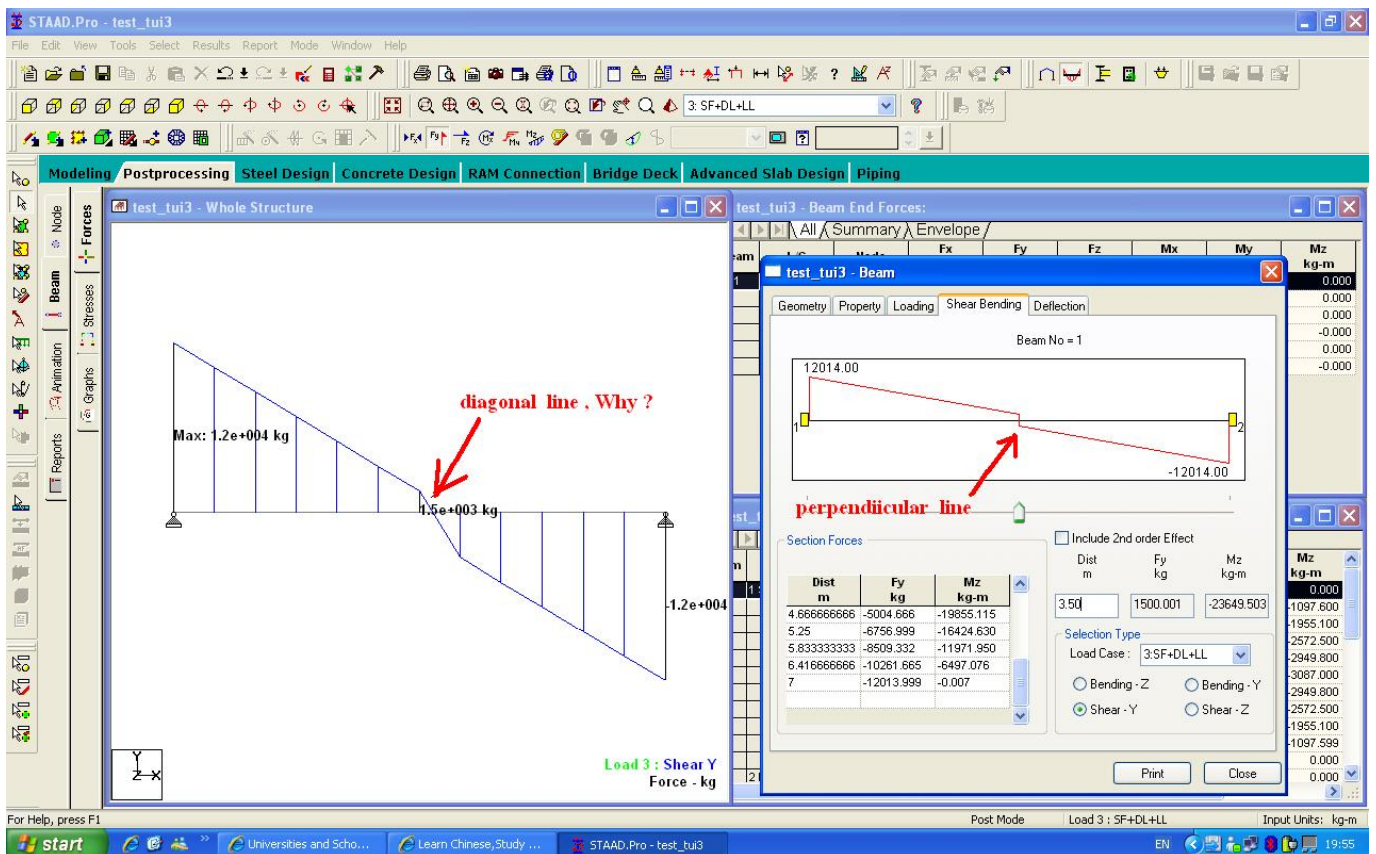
STAAD.Pro - test_tui3

File Edit View Tools Select Results Report Mode Window Help

3: SF+DL+LL

Modeling Postprocessing Steel Design Concrete Design RAM Connection Bridge Deck Advanced Slab Design Piping

Node Beam Animation Reports Forces Stresses Graphs

test_tui3 - Whole Structure

Max: 1.2e+004 kg

diagonal line , Why ?

1.5e+003 kg

-1.2e+004

Load 3 : Shear Y
Force - kg

test_tui3 - Beam End Forces:

All Summary Envelope

| Beam | L/C | Node | Fx | Fy | Fz | Mx | My | Mz kg-m |
|---|---|---|---|---|---|---|---|---|
| 1 | | | | | | | | 0.000 |
| | | | | | | | | 0.000 |
| | | | | | | | | 0.000 |
| | | | | | | | | -0.000 |
| | | | | | | | | 0.000 |
| | | | | | | | | -0.000 |

test_tui3 - Beam

Geometry Property Loading Shear Bending Deflection

Beam No = 1

12014.00

1

2

-12014.00

perpendiicular line

Section Forces

| Dist m | Fy kg | Mz kg-m |
|---|---|---|
| 4.666666666 | -5004.666 | -19855.115 |
| 5.25 | -6756.999 | -16424.630 |
| 5.833333333 | -8509.332 | -11971.950 |
| 6.416666666 | -10261.665 | -6497.076 |
| 7 | -12013.999 | -0.007 |

Include 2nd order Effect

| Dist m | Fy kg | Mz kg-m |
|---|---|---|
| 3.50 | 1500.001 | -23649.503 |

Selection Type

Load Case : 3:SF+DL+LL

Bending - Z  Bending - Y
Shear - Y  Shear - Z

Print  Close

Mz kg-m
0.000
-1097.600
-1955.100
-2572.500
-2949.800
-3087.000
-2949.800
-2572.500
-1955.100
-1097.599
0.000
0.000

For Help, press F1    Post Mode    Load 3 : SF+DL+LL    Input Units: kg-m

start    Universities and Scho...    Learn Chinese,Study ...    STAAD.Pro - test_tui3    EN    19:55